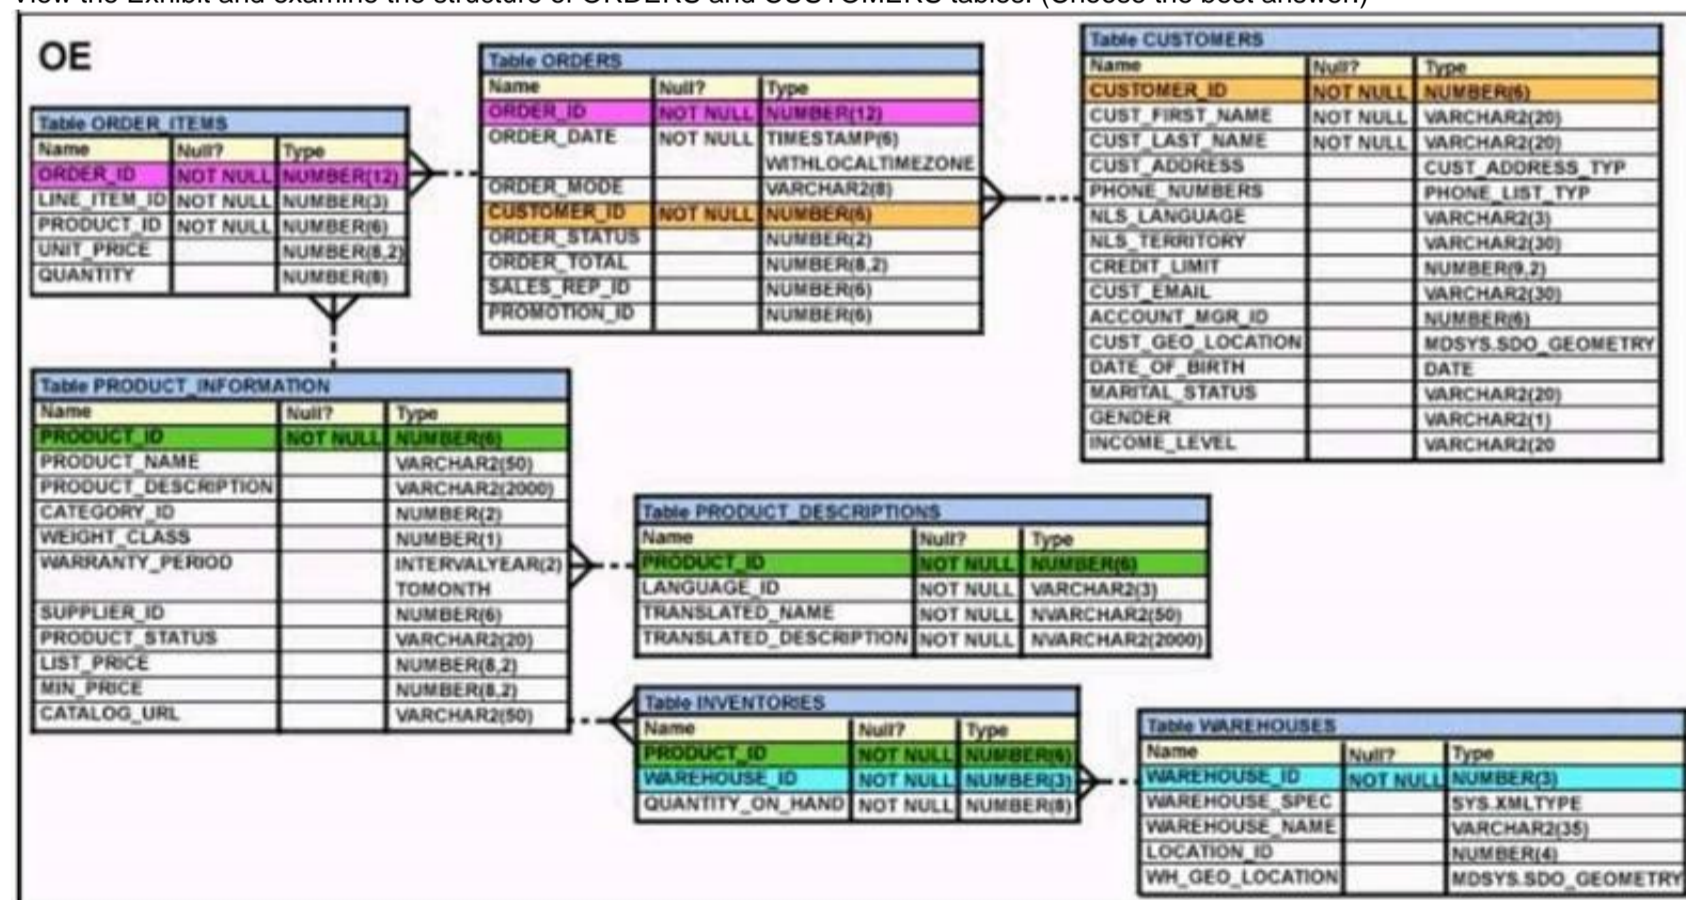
View the Exhibit and examine the structure of ORDERS and CUSTOMERS tables. (Choose the best answer.)

OE

Table ORDER_ITEMS

| Name | Null? | Type |
|---|---|---|
| ORDER_ID | NOT NULL | NUMBER(12) |
| LINE_ITEM_ID | NOT NULL | NUMBER(3) |
| PRODUCT_ID | NOT NULL | NUMBER(6) |
| UNIT_PRICE | | NUMBER(8,2) |
| QUANTITY | | NUMBER(8) |

Table ORDERS

| Name | Null? | Type |
|---|---|---|
| ORDER_ID | NOT NULL | NUMBER(12) |
| ORDER_DATE | NOT NULL | TIMESTAMP(6) WITHLOCALTIMEZONE |
| ORDER_MODE | | VARCHAR2(8) |
| CUSTOMER_ID | NOT NULL | NUMBER(6) |
| ORDER_STATUS | | NUMBER(2) |
| ORDER_TOTAL | | NUMBER(8,2) |
| SALES_REP_ID | | NUMBER(6) |
| PROMOTION_ID | | NUMBER(6) |

Table CUSTOMERS

| Name | Null? | Type |
|---|---|---|
| CUSTOMER_ID | NOT NULL | NUMBER(6) |
| CUST_FIRST_NAME | NOT NULL | VARCHAR2(20) |
| CUST_LAST_NAME | NOT NULL | VARCHAR2(20) |
| CUST_ADDRESS | | CUST_ADDRESS_TYP |
| PHONE_NUMBERS | | PHONE_LIST_TYP |
| NLS_LANGUAGE | | VARCHAR2(3) |
| NLS_TERRITORY | | VARCHAR2(30) |
| CREDIT_LIMIT | | NUMBER(9,2) |
| CUST_EMAIL | | VARCHAR2(30) |
| ACCOUNT_MGR_ID | | NUMBER(6) |
| CUST_GEO_LOCATION | | MDSYS.SDO_GEOMETRY |
| DATE_OF_BIRTH | | DATE |
| MARITAL_STATUS | | VARCHAR2(20) |
| GENDER | | VARCHAR2(1) |
| INCOME_LEVEL | | VARCHAR2(20 |

Table PRODUCT_INFORMATION

| Name | Null? | Type |
|---|---|---|
| PRODUCT_ID | NOT NULL | NUMBER(6) |
| PRODUCT_NAME | | VARCHAR2(50) |
| PRODUCT_DESCRIPTION | | VARCHAR2(2000) |
| CATEGORY_ID | | NUMBER(2) |
| WEIGHT_CLASS | | NUMBER(1) |
| WARRANTY_PERIOD | | INTERVALYEAR(2) TOMONTH |
| SUPPLIER_ID | | NUMBER(6) |
| PRODUCT_STATUS | | VARCHAR2(20) |
| LIST_PRICE | | NUMBER(8,2) |
| MIN_PRICE | | NUMBER(8,2) |
| CATALOG_URL | | VARCHAR2(50) |

Table PRODUCT_DESCRIPTIONS

| Name | Null? | Type |
|---|---|---|
| PRODUCT_ID | NOT NULL | NUMBER(6) |
| LANGUAGE_ID | NOT NULL | VARCHAR2(3) |
| TRANSLATED_NAME | NOT NULL | NVARCHAR2(50) |
| TRANSLATED_DESCRIPTION | NOT NULL | NVARCHAR2(2000) |

Table INVENTORIES

| Name | Null? | Type |
|---|---|---|
| PRODUCT_ID | NOT NULL | NUMBER(6) |
| WAREHOUSE_ID | NOT NULL | NUMBER(3) |
| QUANTITY_ON_HAND | NOT NULL | NUMBER(8) |

Table WAREHOUSES

| Name | Null? | Type |
|---|---|---|
| WAREHOUSE_ID | NOT NULL | NUMBER(3) |
| WAREHOUSE_SPEC | | SYS.XMLTYPE |
| WAREHOUSE_NAME | | VARCHAR2(35) |
| LOCATION_ID | | NUMBER(4) |
| WH_GEO_LOCATION | | MDSYS.SDO_GEOMETRY |